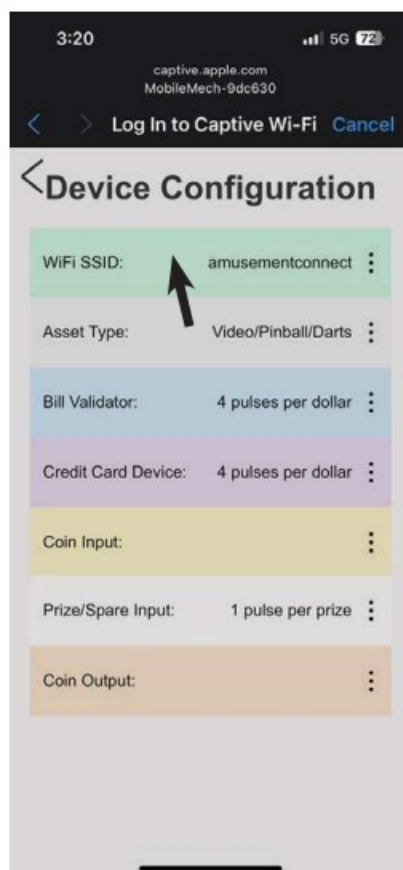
3:20
5G 72

captive.apple.com
MobileMech-9dc630

Log In to Captive Wi-Fi Cancel

Device Configuration

WiFi SSID: amusementconnect

Asset Type: Video/Pinball/Darts

Bill Validator: 4 pulses per dollar

Credit Card Device: 4 pulses per dollar

Coin Input:

Prize/Spare Input: 1 pulse per prize

Coin Output: